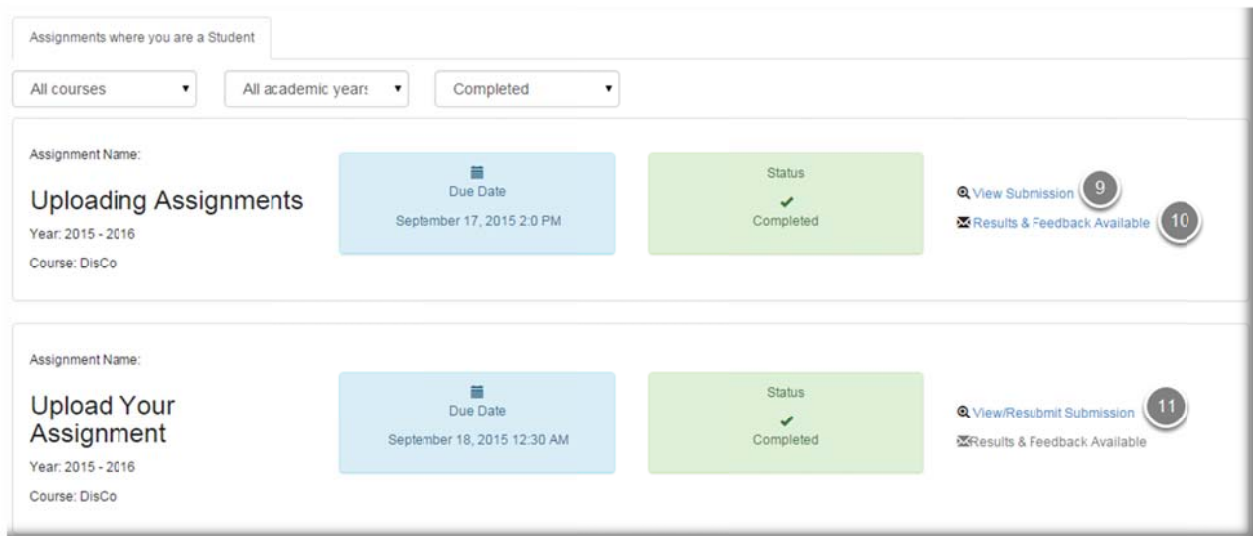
Assignments where you are a Student

All courses ▾ All academic years ▾ Completed ▾

Assignment Name:

Uploading Assignments

Year: 2015 - 2016

Course: DisCo

Due Date

September 17, 2015 2:0 PM

Status

✔

Completed

View Submission 9

Results & Feedback Available 10

Assignment Name:

Upload Your Assignment

Year: 2015 - 2016

Course: DisCo

Due Date

September 18, 2015 12:30 AM

Status

✔

Completed

View/Resubmit Submission 11

Results & Feedback Available